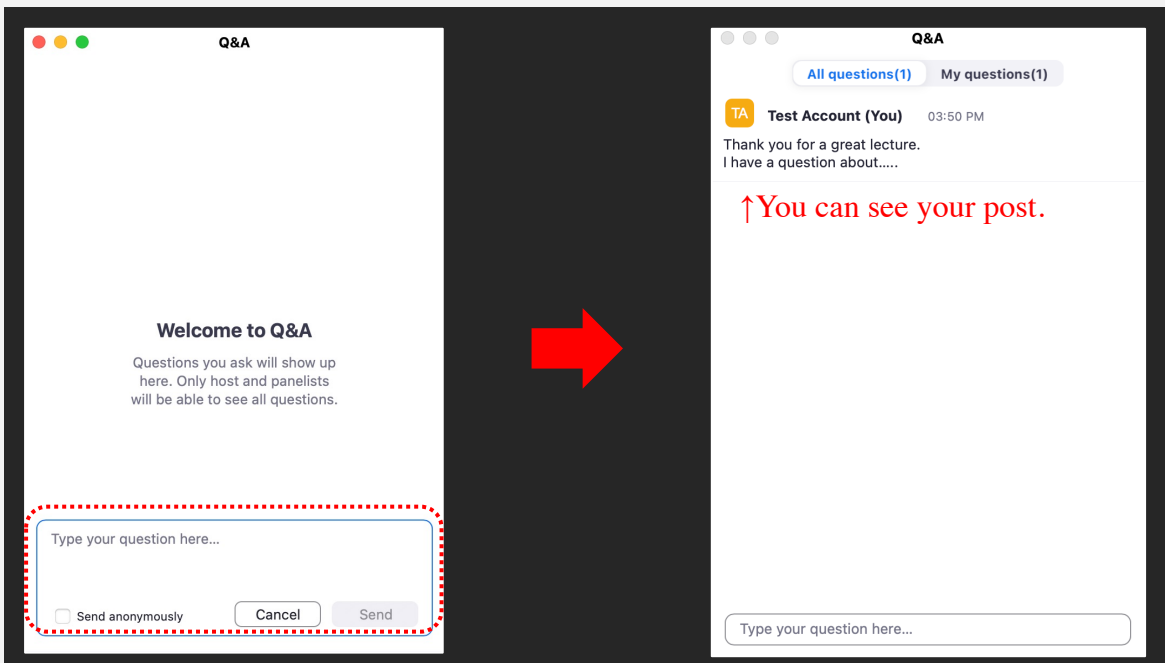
Q&A

Welcome to Q&A

Questions you ask will show up here. Only host and panelists will be able to see all questions.

Type your question here...

Send anonymously

Cancel

Send

Q&A

All questions(1)

My questions(1)

TA

Test Account (You)

03:50 PM

Thank you for a great lecture.
I have a question about.....

↑You can see your post.

Type your question here...